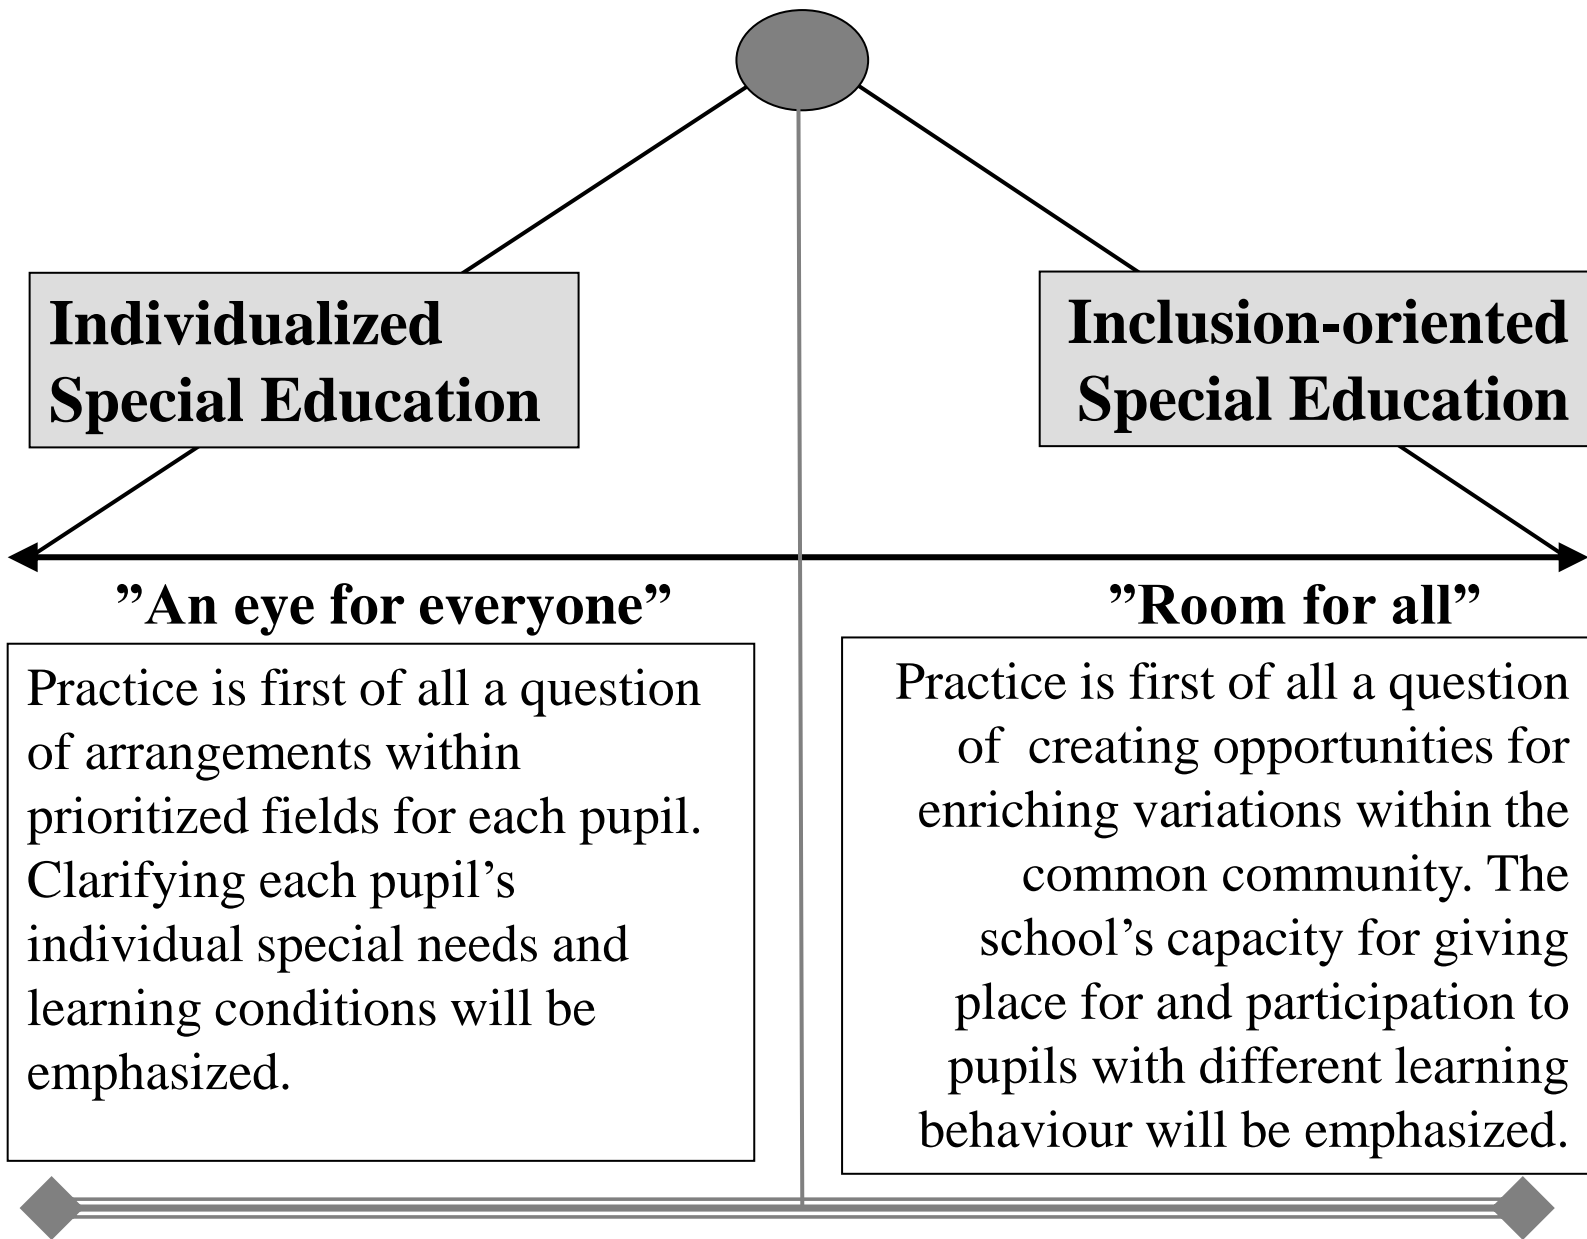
Individualized Special Education

Inclusion-oriented Special Education

”An eye for everyone”

Practice is first of all a question of arrangements within prioritized fields for each pupil. Clarifying each pupil’s individual special needs and learning conditions will be emphasized.

”Room for all”

Practice is first of all a question of creating opportunities for enriching variations within the common community. The school’s capacity for giving place for and participation to pupils with different learning behaviour will be emphasized.